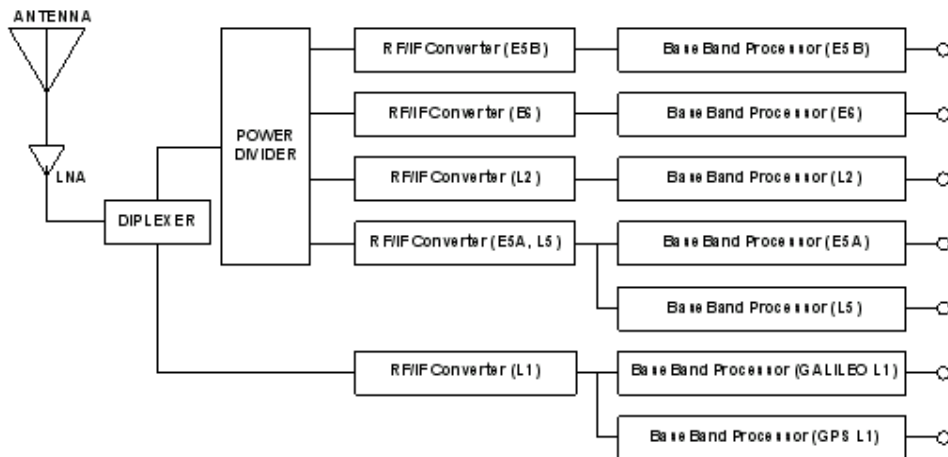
ANTENNA

LNA

DIPLEXER

POWER DIVIDER

RF/IF Converter (E5B)

Base Band Processor (E5B)

RF/IF Converter (E6)

Base Band Processor (E6)

RF/IF Converter (L2)

Base Band Processor (L2)

RF/IF Converter (E5A, L5)

Base Band Processor (E5A)

Base Band Processor (L5)

RF/IF Converter (L1)

Base Band Processor (GALILEO L1)

Base Band Processor (GPS L1)